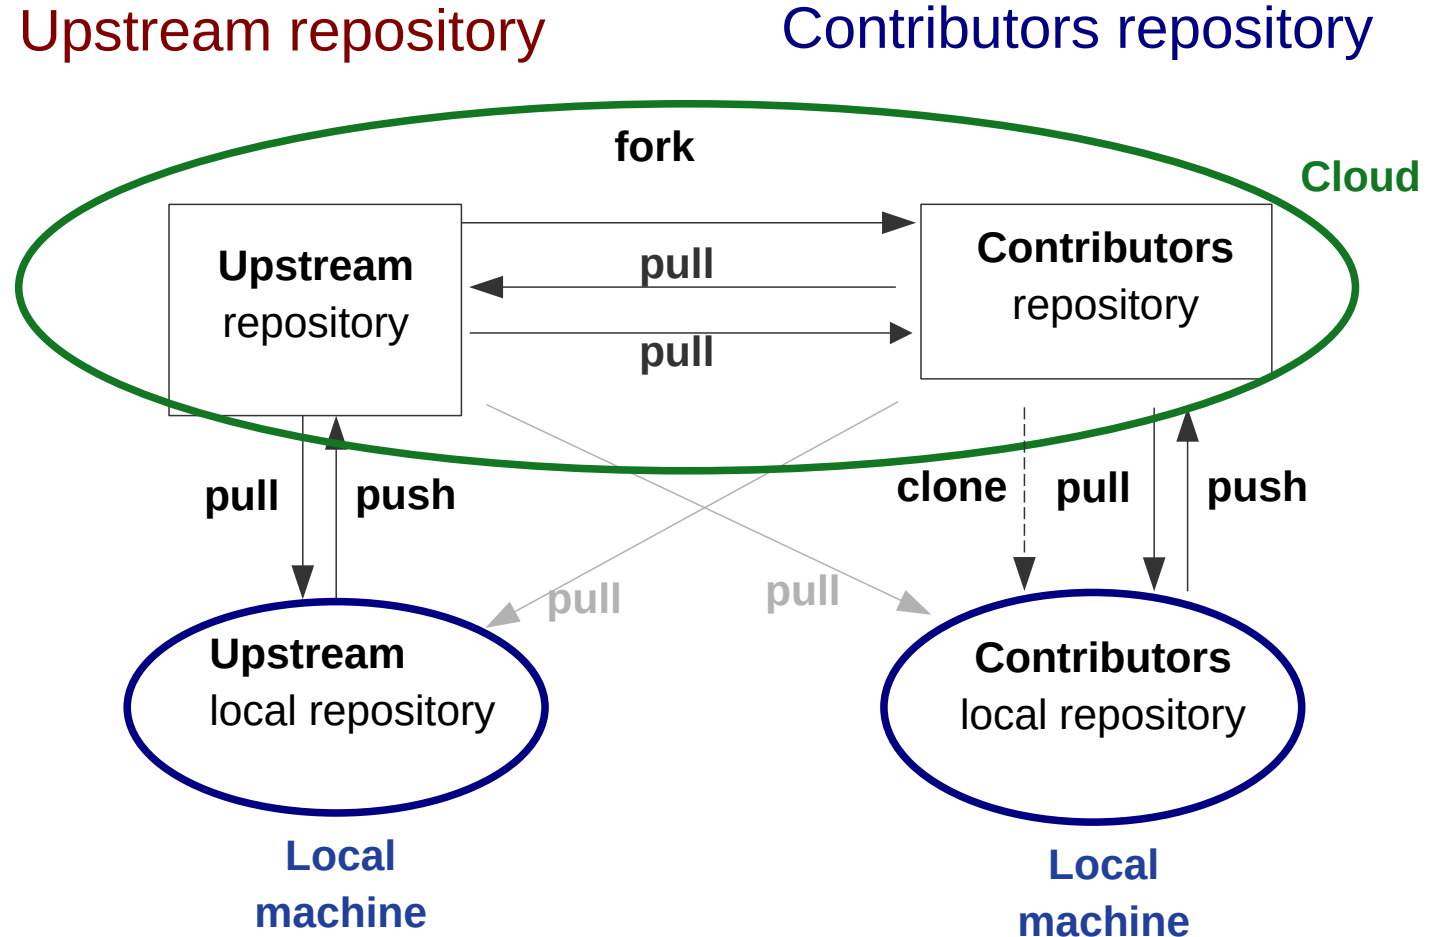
Upstream repository

Contributors repository

fork

Cloud

Upstream repository

pull

pull

Contributors repository

pull

push

clone

pull

push

pull

pull

Upstream local repository

Contributors local repository

Local machine

Local machine